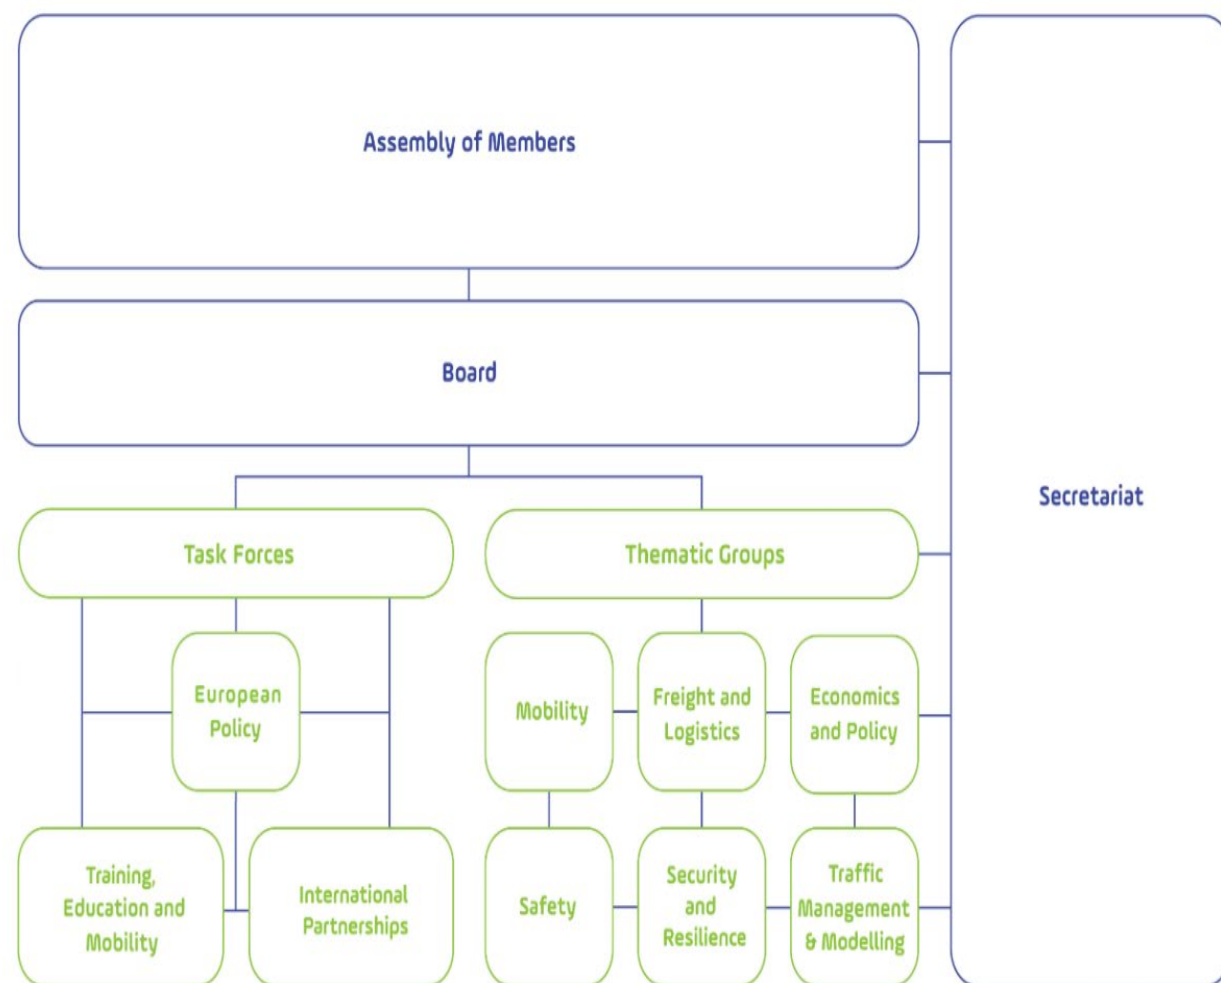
Assembly of Members

Board

Secretariat

Task Forces

Thematic Groups

European Policy

Training, Education and Mobility

International Partnerships

Mobility

Freight and Logistics

Economics and Policy

Safety

Security and Resilience

Traffic Management & Modelling